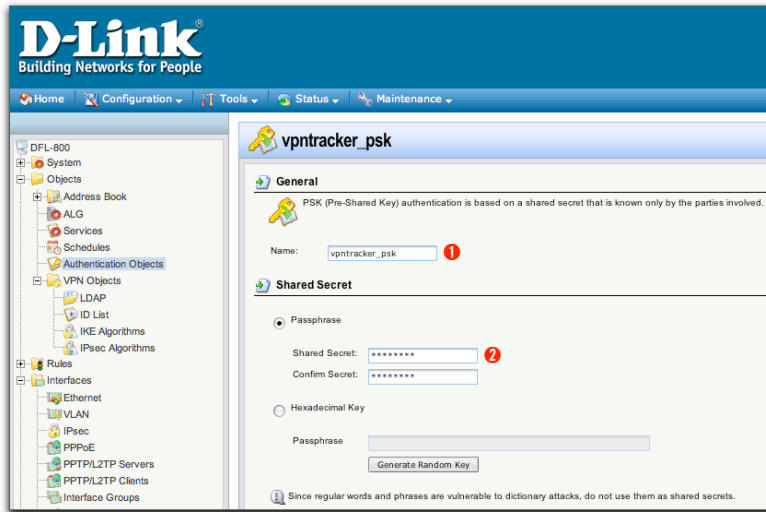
D-Link®
Building Networks for People

Home | Configuration | Tools | Status | Maintenance

DFL-800
System
Objects
Address Book
ALG
Services
Schedules
Authentication Objects
VPN Objects
LDAP
ID List
IKE Algorithms
IPsec Algorithms
Rules
Interfaces
Ethernet
VLAN
IPsec
PPPoE
PPTP/L2TP Servers
PPTP/L2TP Clients
Interface Groups

vpntracker_psk

General

PSK (Pre-Shared Key) authentication is based on a shared secret that is known only by the parties involved.

Name: vpntracker_psk 1

Shared Secret

Passphrase

Shared Secret: •••••••• 2
Confirm Secret: ••••••••

Hexadecimal Key

Passphrase

Generate Random Key

Since regular words and phrases are vulnerable to dictionary attacks, do not use them as shared secrets.